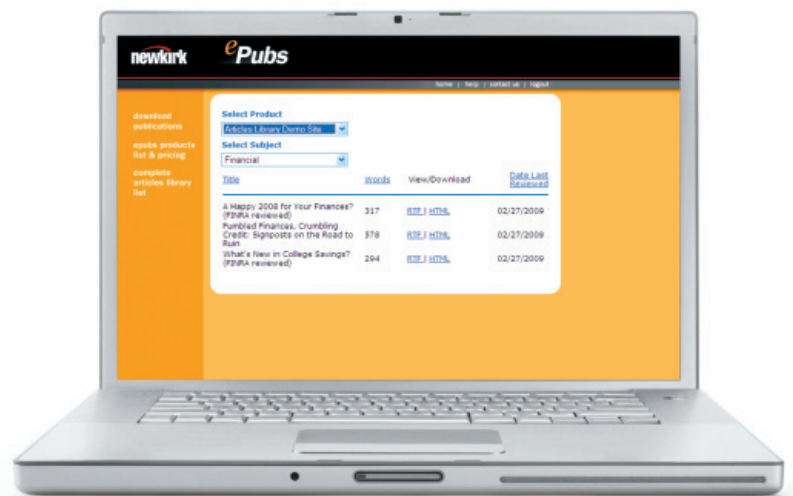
newkirk ePubs

home | help | contact us | logout

download publications

epubs products list & pricing

complete articles library list

Select Product
Articles Library Demo Site

Select Subject
Financial

| Title | Words | View/Download | Date Last Reviewed |
|---|---|---|---|
| A Happy 2008 for Your Finances? (FINRA reviewed) | 317 | RTF \| HTML | 02/27/2009 |
| Fumbled Finances, Crumbling Credit: Signposts on the Road to Ruin | 578 | RTF \| HTML | 02/27/2009 |
| What's New in College Savings? (FINRA reviewed) | 294 | RTF \| HTML | 02/27/2009 |